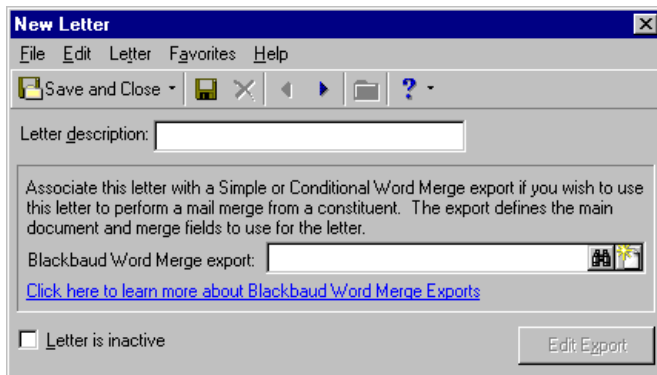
New Letter

File Edit Letter Favorites Help

Save and Close

Letter description:

Associate this letter with a Simple or Conditional Word Merge export if you wish to use this letter to perform a mail merge from a constituent. The export defines the main document and merge fields to use for the letter.

Blackbaud Word Merge export:

Click here to learn more about Blackbaud Word Merge Exports

Letter is inactive

Edit Export